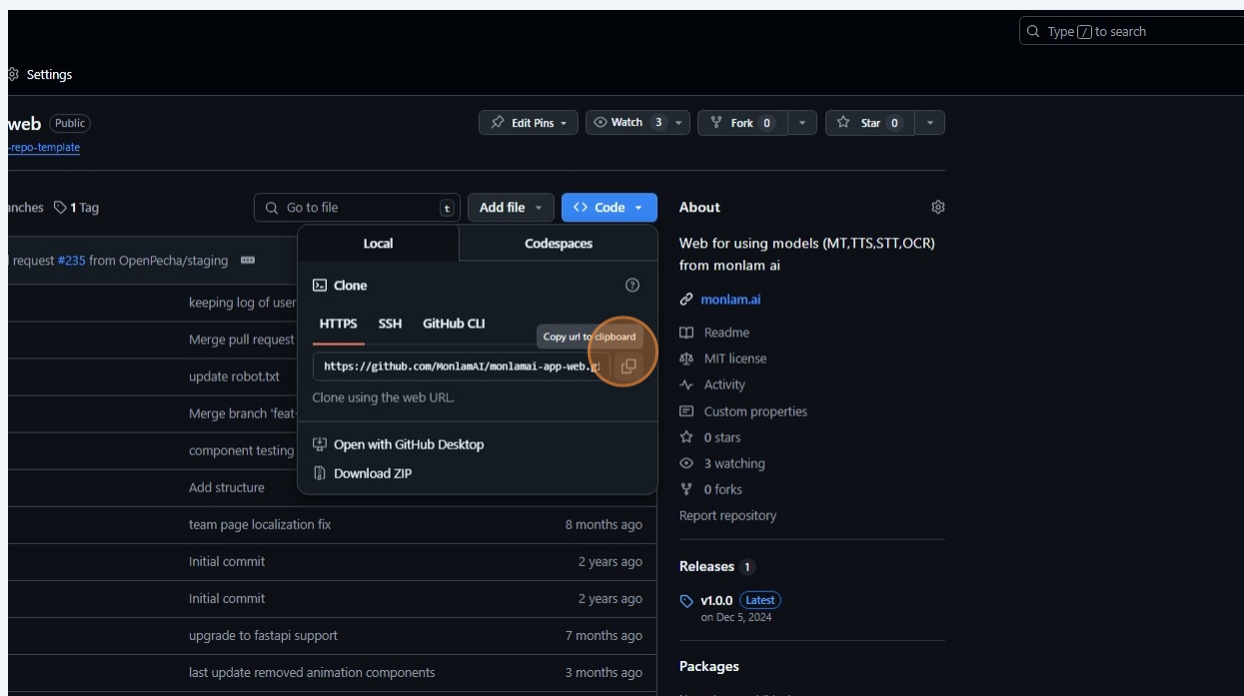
Type / to search

Settings

web Public
-repo-template

Edit Pins
Watch 3
Fork 0
Star 0

anches 1 Tag

Go to file t
Add file
Code

request #235 from OpenPecha/staging

Local
Codespaces

Clone

HTTPS SSH GitHub CLI

Copy url to clipboard

https://github.com/MonlamAI/monlamai-app-web.g

Clone using the web URL.

Open with GitHub Desktop
Download ZIP

keeping log of user
Merge pull request
update robot.txt
Merge branch 'feat-
component testing
Add structure
team page localization fix 8 months ago
Initial commit 2 years ago
Initial commit 2 years ago
upgrade to fastapi support 7 months ago
last update removed animation components 3 months ago

About

Web for using models (MT,TTS,STT,OCR) from monlam ai

monlam.ai

Readme
MIT license
Activity
Custom properties
0 stars
3 watching
0 forks
Report repository

Releases 1

v1.0.0 Latest
on Dec 5, 2024

Packages